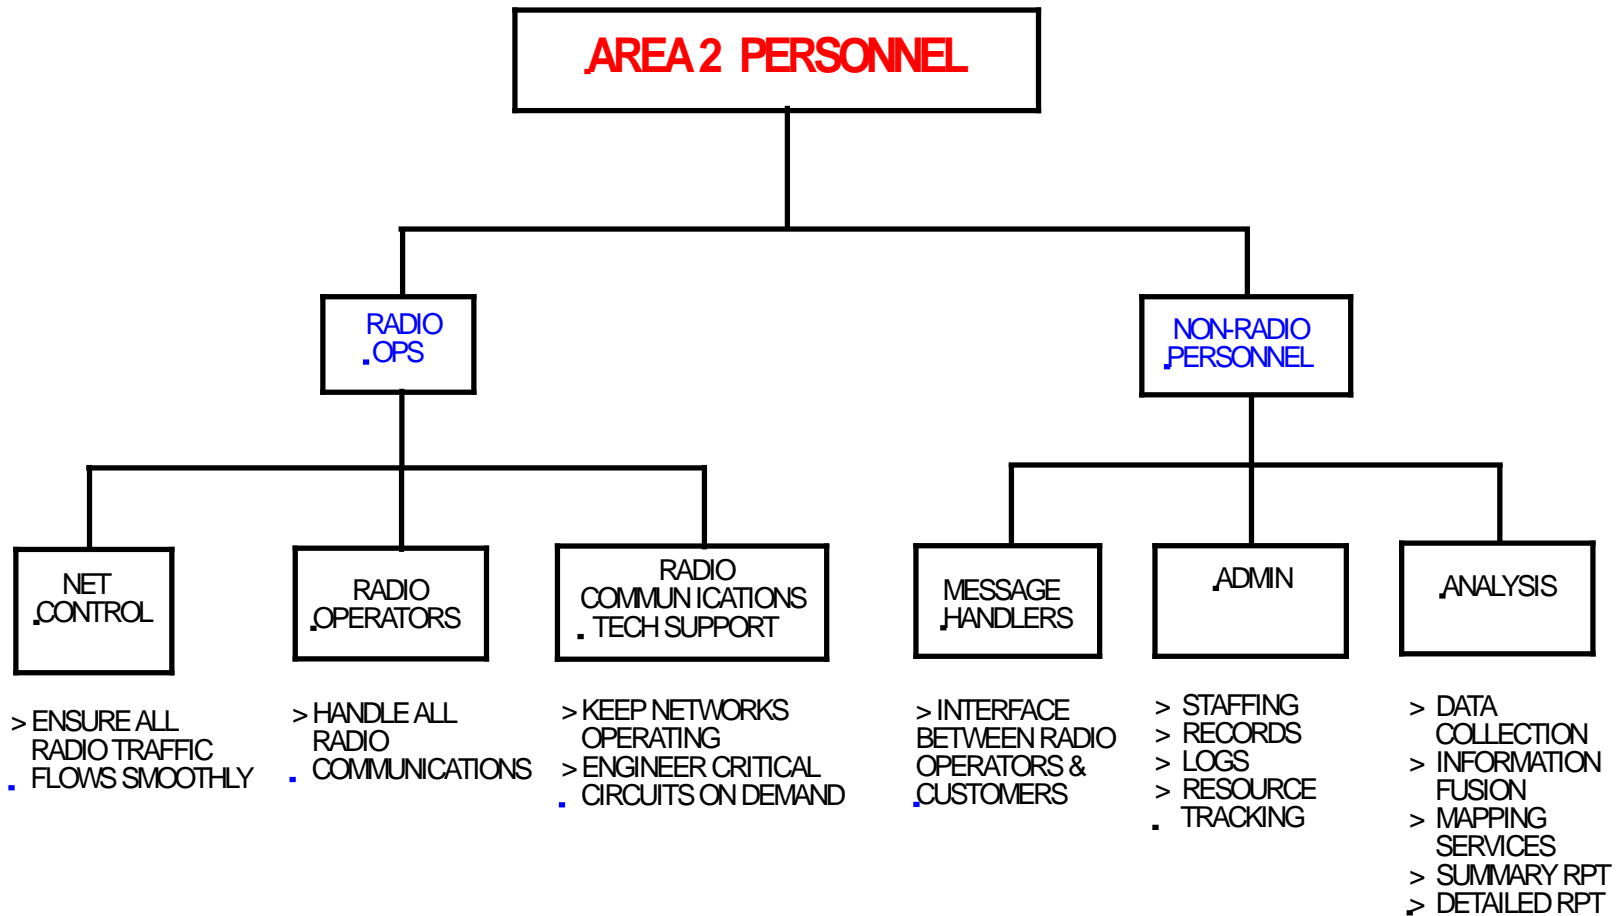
AREA 2 PERSONNEL

RADIO OPS

NON-RADIO PERSONNEL

NET CONTROL

RADIO OPERATORS

RADIO COMMUN ICATIONS TECH SUPPORT

MESSAGE HANDLERS

ADMIN

ANALYSIS

> ENSURE ALL RADIO TRAFFIC FLOWS SMOOTHLY

> HANDLE ALL RADIO COMMUNICATIONS

> KEEP NETWORKS OPERATING
> ENGINEER CRITICAL CIRCUITS ON DEMAND

> INTERFACE BETWEEN RADIO OPERATORS & CUSTOMERS

> STAFFING
> RECORDS
> LOGS
> RESOURCE TRACKING

> DATA COLLECTION
> INFORMATION FUSION
> MAPPING SERVICES
> SUMMARY RPT
> DETAILED RPT